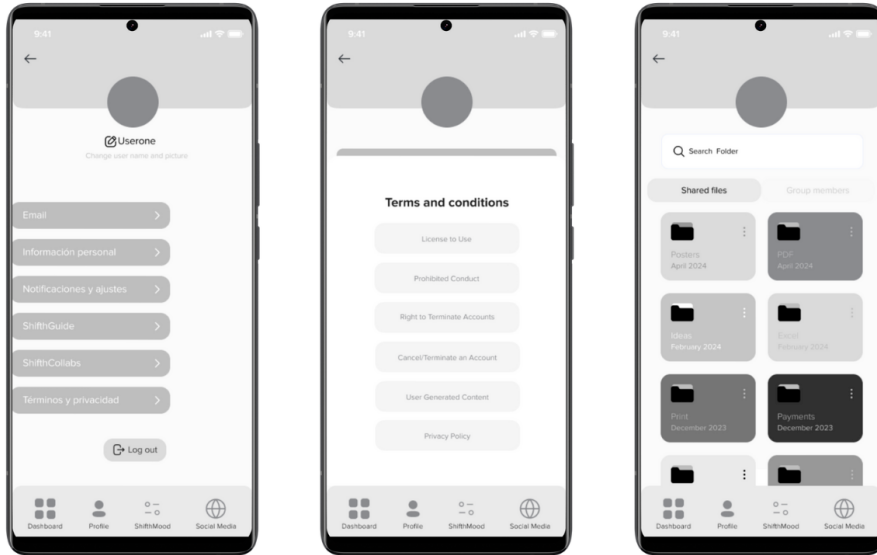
9:41

←

Userone
Change user name and picture

Email >
Información personal >
Notificaciones y ajustes >
ShifthGuide >
ShifthCollabs >
Términos y privacidad >

Log out

Dashboard Profile ShifthMood Social Media

9:41

←

Terms and conditions

License to Use
Prohibited Conduct
Right to Terminate Accounts
Cancel/Terminate an Account
User Generated Content
Privacy Policy

Dashboard Profile ShifthMood Social Media

9:41

←

Search Folder

Shared files Group members

Posters
April 2024

PDF
April 2024

Ideas
February 2024

Excel
February 2024

Print
December 2023

Payments
December 2023

Dashboard Profile ShifthMood Social Media